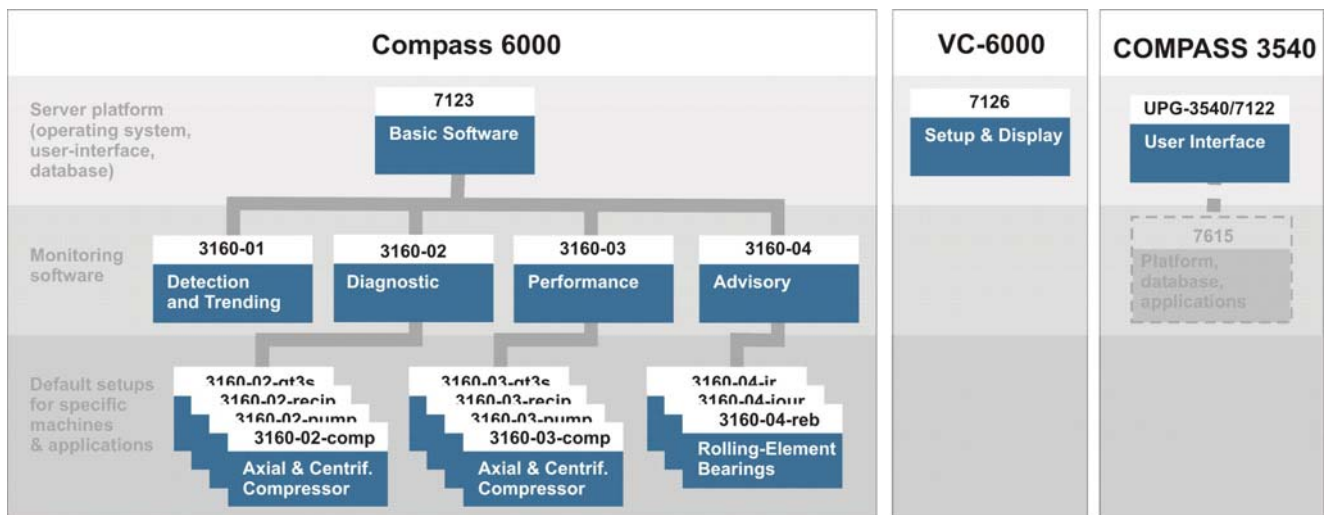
Compass 6000

VC-6000

COMPASS 3540

Server platform (operating system, user-interface, database)

7123
Basic Software

7126
Setup & Display

UPG-3540/7122
User Interface

Monitoring software

3160-01
Detection and Trending

3160-02
Diagnostic

3160-03
Performance

3160-04
Advisory

7615
Platform, database, applications

Default setups for specific machines & applications

3160-02-gt3s
3160-02-recip
3160-02-pump
3160-02-comp
Axial & Centrif. Compressor

3160-03-gt3s
3160-03-recip
3160-03-pump
3160-03-comp
Axial & Centrif. Compressor

3160-04-ir
3160-04-jour
3160-04-reb
Rolling-Element Bearings